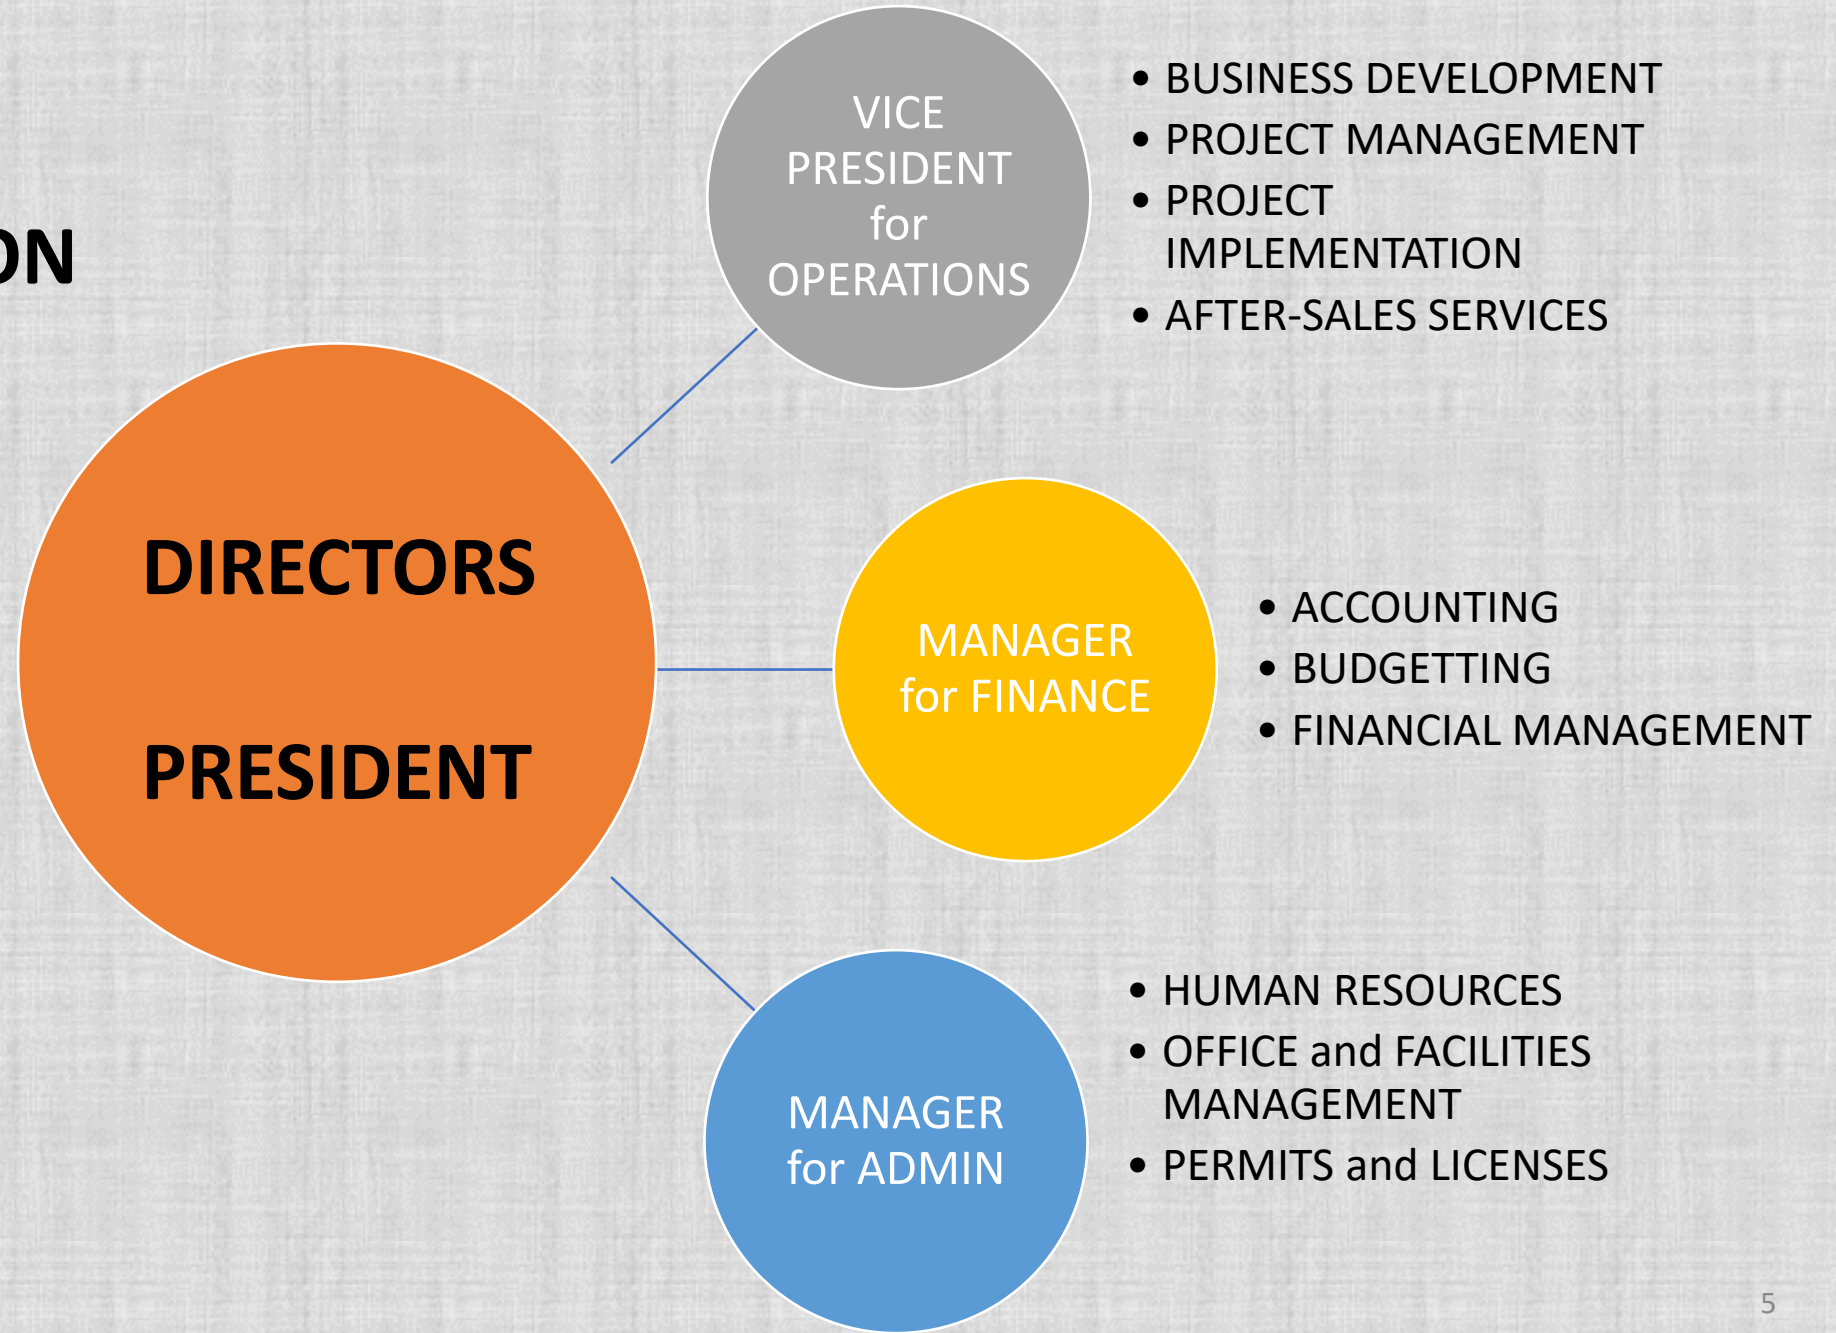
ON

DIRECTORS

PRESIDENT

VICE PRESIDENT for OPERATIONS

- BUSINESS DEVELOPMENT
- PROJECT MANAGEMENT
- PROJECT IMPLEMENTATION
- AFTER-SALES SERVICES

MANAGER for FINANCE

- ACCOUNTING
- BUDGETTING
- FINANCIAL MANAGEMENT

MANAGER for ADMIN

- HUMAN RESOURCES
- OFFICE and FACILITIES MANAGEMENT
- PERMITS and LICENSES

5